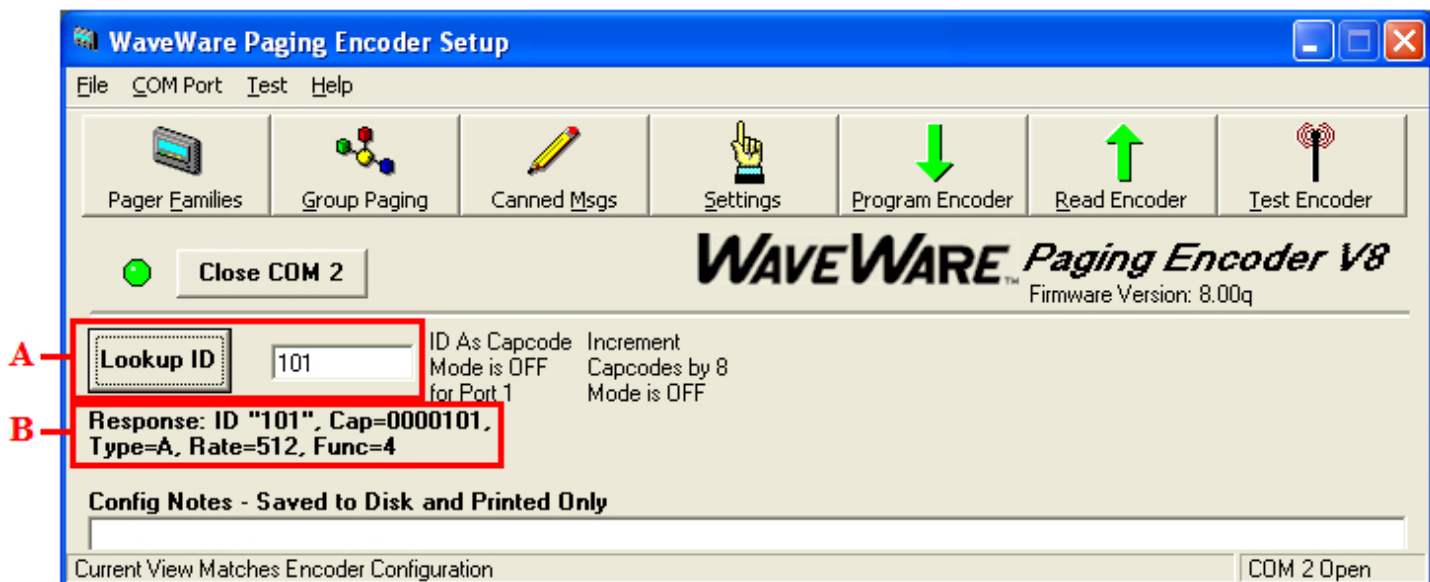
WaveWare Paging Encoder Setup

File COM Port Test Help

Pager Families
Group Paging
Canned Msgs
Settings
Program Encoder
Read Encoder
Test Encoder

Close COM 2

WAVEWARE™ Paging Encoder V8
Firmware Version: 8.00q

A
Lookup ID
101

ID As Capcode Mode is OFF for Port 1

Increment Capcodes by 8 Mode is OFF

B
Response: ID "101", Cap=0000101, Type=A, Rate=512, Func=4

Config Notes - Saved to Disk and Printed Only

Current View Matches Encoder Configuration

COM 2 Open